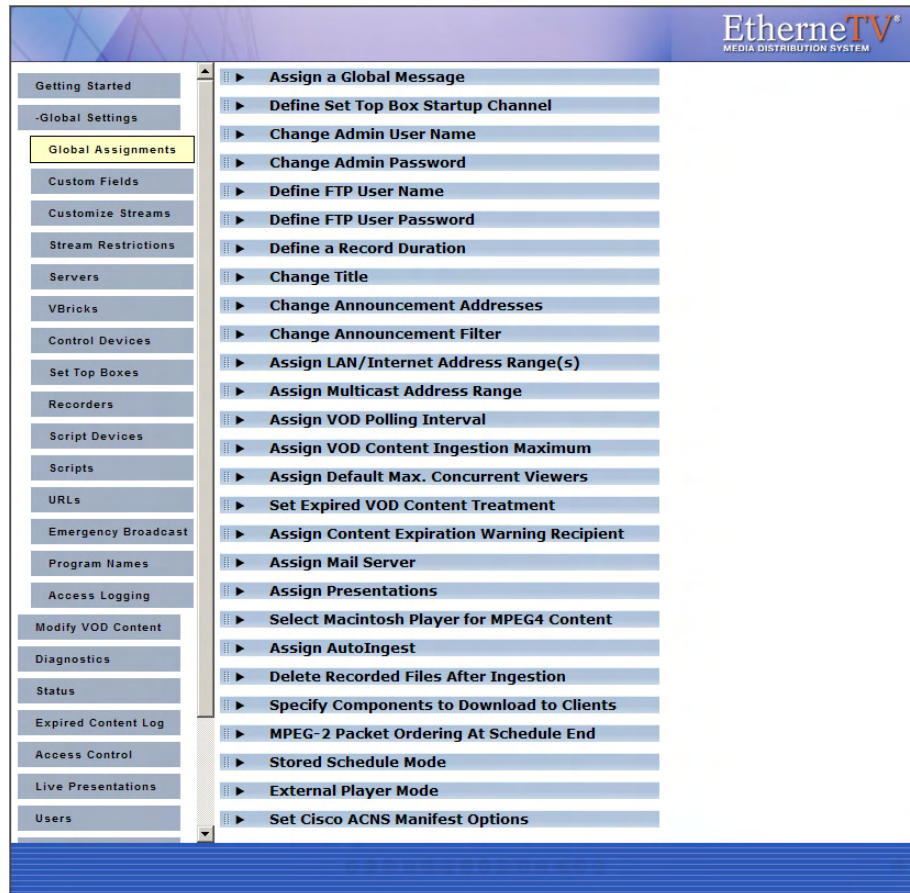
EtherneTV®
MEDIA DISTRIBUTION SYSTEM

Getting Started
-Global Settings
Global Assignments
Custom Fields
Customize Streams
Stream Restrictions
Servers
VBricks
Control Devices
Set Top Boxes
Recorders
Script Devices
Scripts
URLs
Emergency Broadcast
Program Names
Access Logging
Modify VOD Content
Diagnostics
Status
Expired Content Log
Access Control
Live Presentations
Users

Assign a Global Message
Define Set Top Box Startup Channel
Change Admin User Name
Change Admin Password
Define FTP User Name
Define FTP User Password
Define a Record Duration
Change Title
Change Announcement Addresses
Change Announcement Filter
Assign LAN/Internet Address Range(s)
Assign Multicast Address Range
Assign VOD Polling Interval
Assign VOD Content Ingestion Maximum
Assign Default Max. Concurrent Viewers
Set Expired VOD Content Treatment
Assign Content Expiration Warning Recipient
Assign Mail Server
Assign Presentations
Select Macintosh Player for MPEG4 Content
Assign AutoIngest
Delete Recorded Files After Ingestion
Specify Components to Download to Clients
MPEG-2 Packet Ordering At Schedule End
Stored Schedule Mode
External Player Mode
Set Cisco ACNS Manifest Options